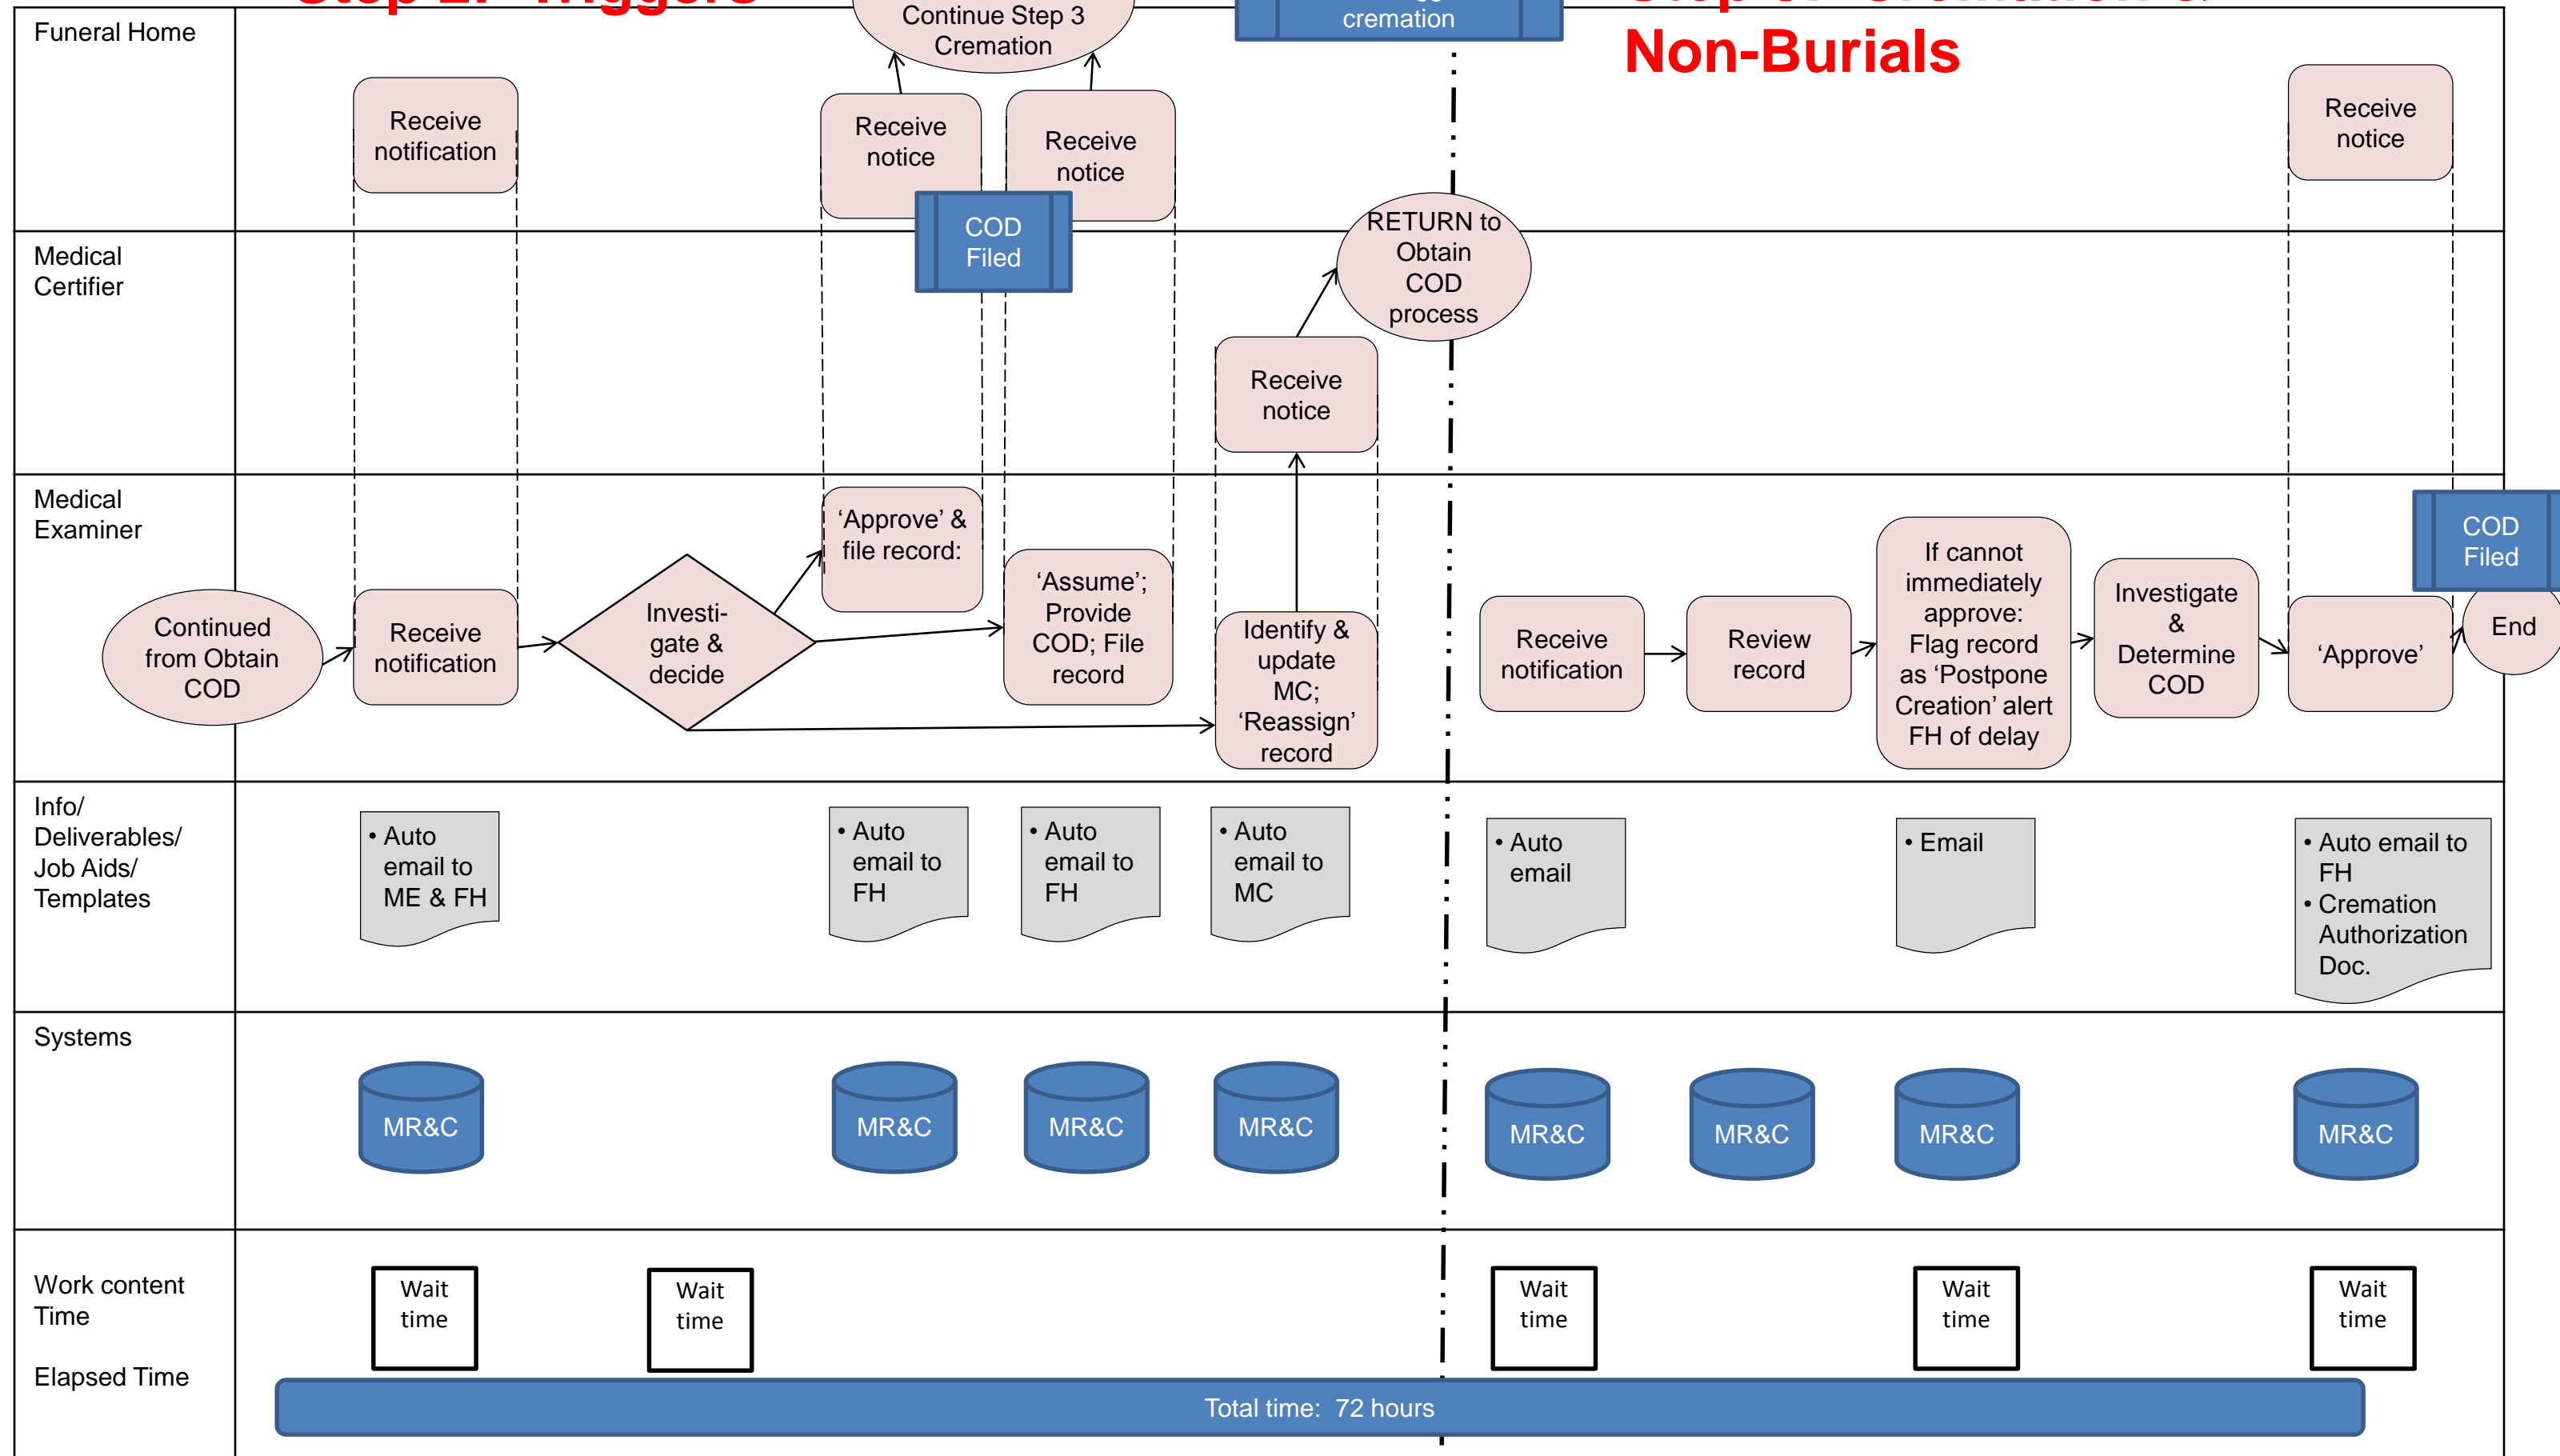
Step 2: Triggers

Step 3: Cremations & Non-Burials

Funeral Home

Continue Step 3 Cremation

cremation

Receive notification

Receive notice

Receive notice

Receive notice

COD Filed

Medical Certifier

RETURN to Obtain COD process

Receive notice

Medical Examiner

Continued from Obtain COD

Receive notification

Investi-gate & decide

'Approve' & file record:

'Assume'; Provide COD; File record

Identify & update MC; 'Reassign' record

Receive notification

Review record

If cannot immediately approve: Flag record as 'Postpone Creation' alert FH of delay

Investigate & Determine COD

'Approve'

COD Filed

End

Info/ Deliverables/ Job Aids/ Templates

• Auto email to ME & FH

• Auto email to FH

• Auto email to FH

• Auto email to MC

• Auto email

• Email

• Auto email to FH
• Cremation Authorization Doc.

Systems

MR&C

MR&C

MR&C

MR&C

MR&C

MR&C

MR&C

MR&C

Work content Time

Elapsed Time

Wait time

Wait time

Wait time

Wait time

Wait time

Total time: 72 hours